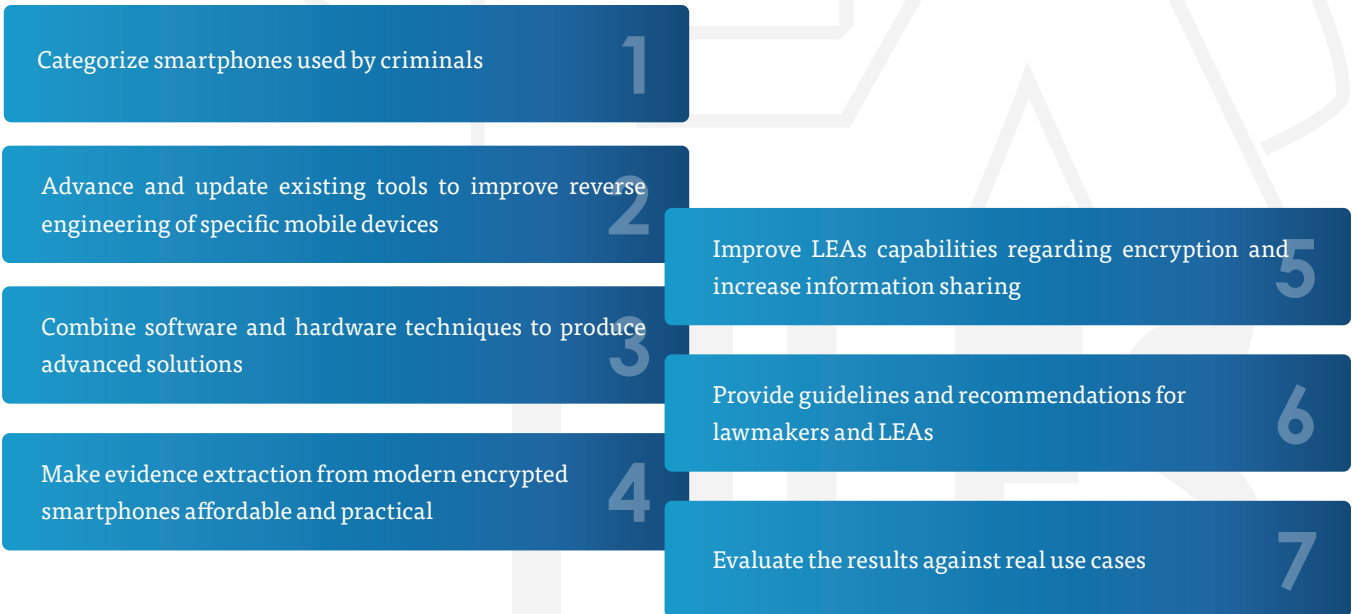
Categorize smartphones used by criminals

1

Advance and update existing tools to improve reverse engineering of specific mobile devices

2

Combine software and hardware techniques to produce advanced solutions

3

Make evidence extraction from modern encrypted smartphones affordable and practical

4

Improve LEAs capabilities regarding encryption and increase information sharing

5

Provide guidelines and recommendations for lawmakers and LEAs

6

Evaluate the results against real use cases

7